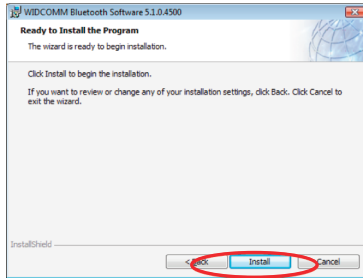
WIDCOMM Bluetooth Software 5.1.0.4500

Ready to Install the Program

The wizard is ready to begin installation.

Click Install to begin the installation.

If you want to review or change any of your installation settings, click Back. Click Cancel to exit the wizard.

InstallShield

< Back

Install

Cancel